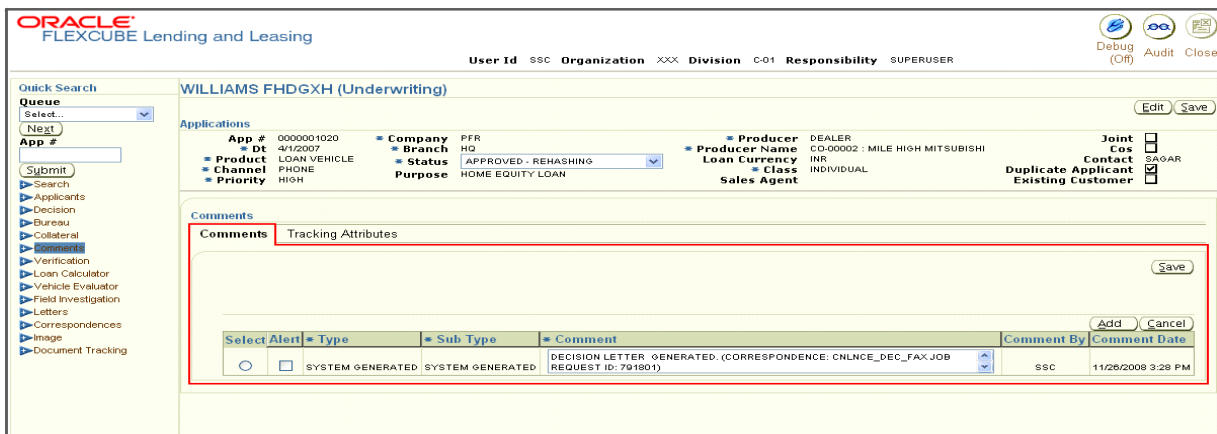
ORACLE
FLEXCUBE Lending and Leasing

User Id SSC Organization XXX Division C-01 Responsibility SUPERUSER

Debug (Off) Audit Close

Quick Search
Queue
Select...
Next
App #
Submit
Search
Applicants
Decision
Bureau
Collateral
Comments
Verification
Loan Calculator
Vehicle Evaluator
Field Investigation
Letters
Correspondences
Image
Document Tracking

WILLIAMS FHDGXH (Underwriting)

Edit Save

Applications
App # 0000001020
* Dt 4/1/2007
* Product LOAN VEHICLE
* Channel PHONE
* Priority HIGH
* Company PFR
* Branch HQ
* Status APPROVED - REHASHING
Purpose HOME EQUITY LOAN
* Producer DEALER
* Producer Name CO-00002 : MILE HIGH MITSUBISHI
Loan Currency INR
* Class INDIVIDUAL
Sales Agent
Joint
Cos
Contact SAGAR
Duplicate Applicant
Existing Customer

Comments
Comments Tracking Attributes

Save

Add Cancel

| Select | Alert | * Type | * Sub Type | * Comment | Comment By | Comment Date |
|---|---|---|---|---|---|---|
| | | SYSTEM GENERATED | SYSTEM GENERATED | DECISION LETTER GENERATED. (CORRESPONDENCE: CNLNCE_DEC_FAX JOB REQUEST ID: 791801) | SSC | 11/26/2008 3:28 PM |